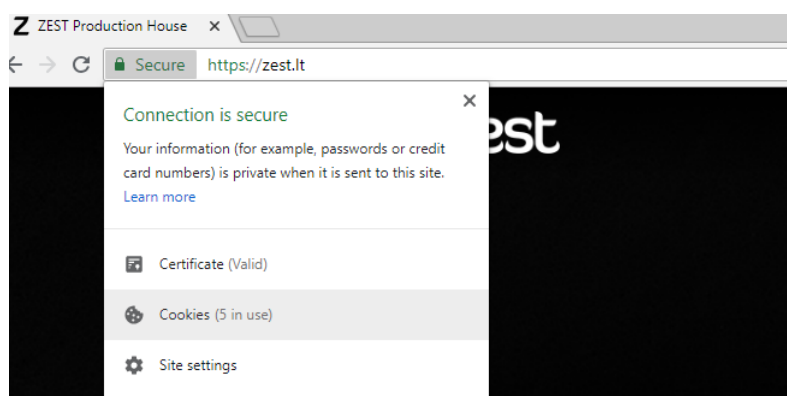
Z ZEST Production House ×

Secure https://zest.lt

Connection is secure ×

Your information (for example, passwords or credit card numbers) is private when it is sent to this site. Learn more

est

Certificate (Valid)

Cookies (5 in use)

Site settings